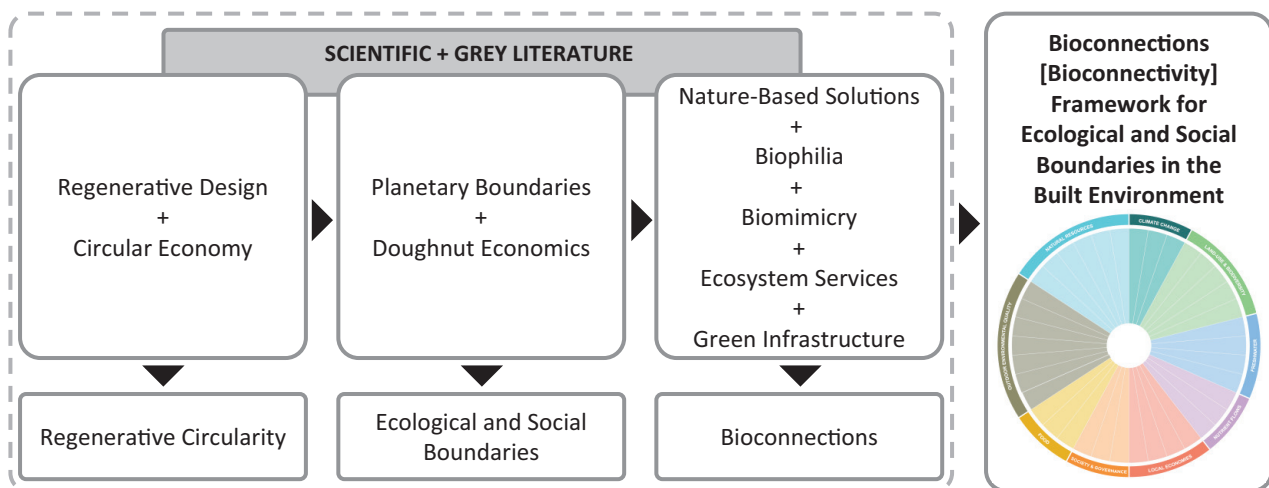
SCIENTIFIC + GREY LITERATURE

Regenerative Design + Circular Economy

Planetary Boundaries + Doughnut Economics

Nature-Based Solutions + Biophilia + Biomimicry + Ecosystem Services + Green Infrastructure

Regenerative Circularity

Ecological and Social Boundaries

Bioconnections

Bioconnections [Bioconnectivity] Framework for Ecological and Social Boundaries in the Built Environment

CLIMATE CHANGE

LANDUSE & BIODIVERSITY

FRESHWATER

NUTRIENT FLOWS

LOCAL ECONOMIES

SOCIETY & GOVERNANCE

FOOD

OUTDOOR ENVIRONMENTAL QUALITY

NATURAL RESOURCES